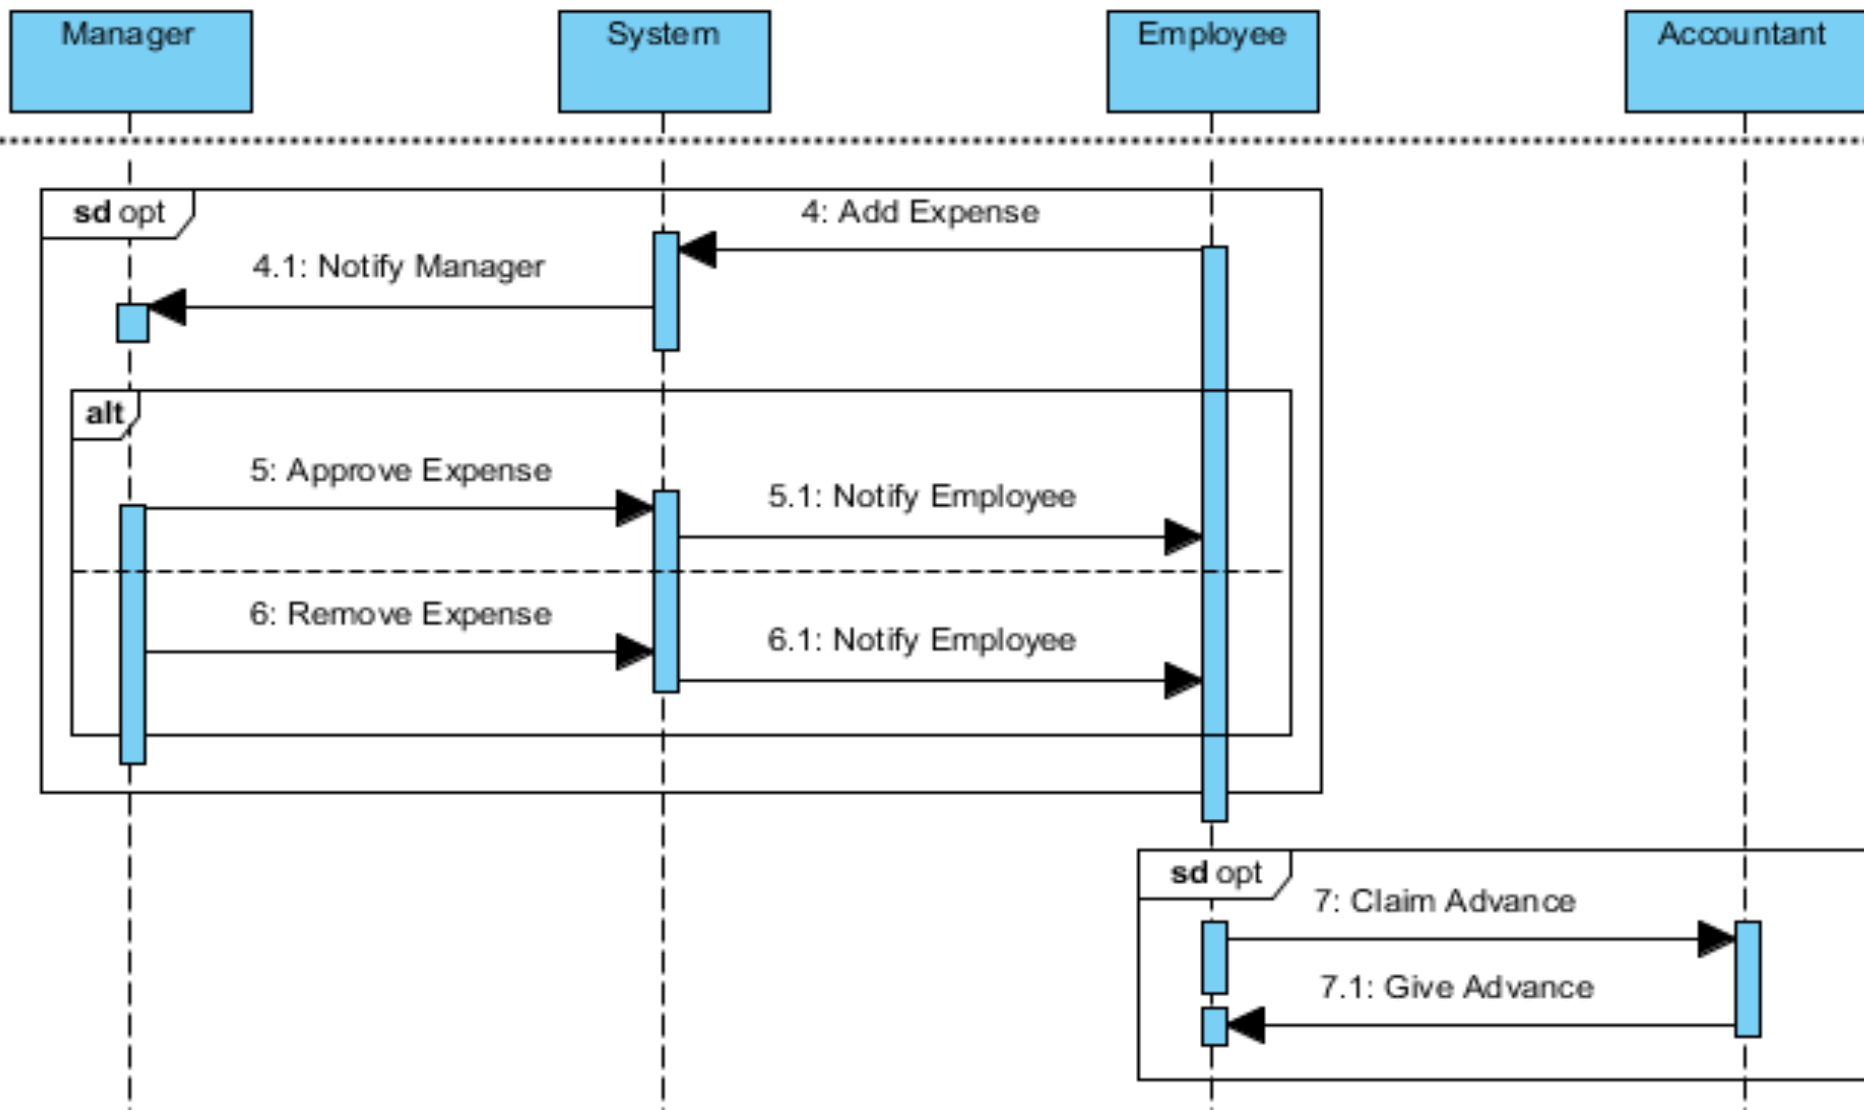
Manager

System

Employee

Accountant

sd opt

4: Add Expense

4.1: Notify Manager

alt

5: Approve Expense

5.1: Notify Employee

6: Remove Expense

6.1: Notify Employee

sd opt

7: Claim Advance

7.1: Give Advance